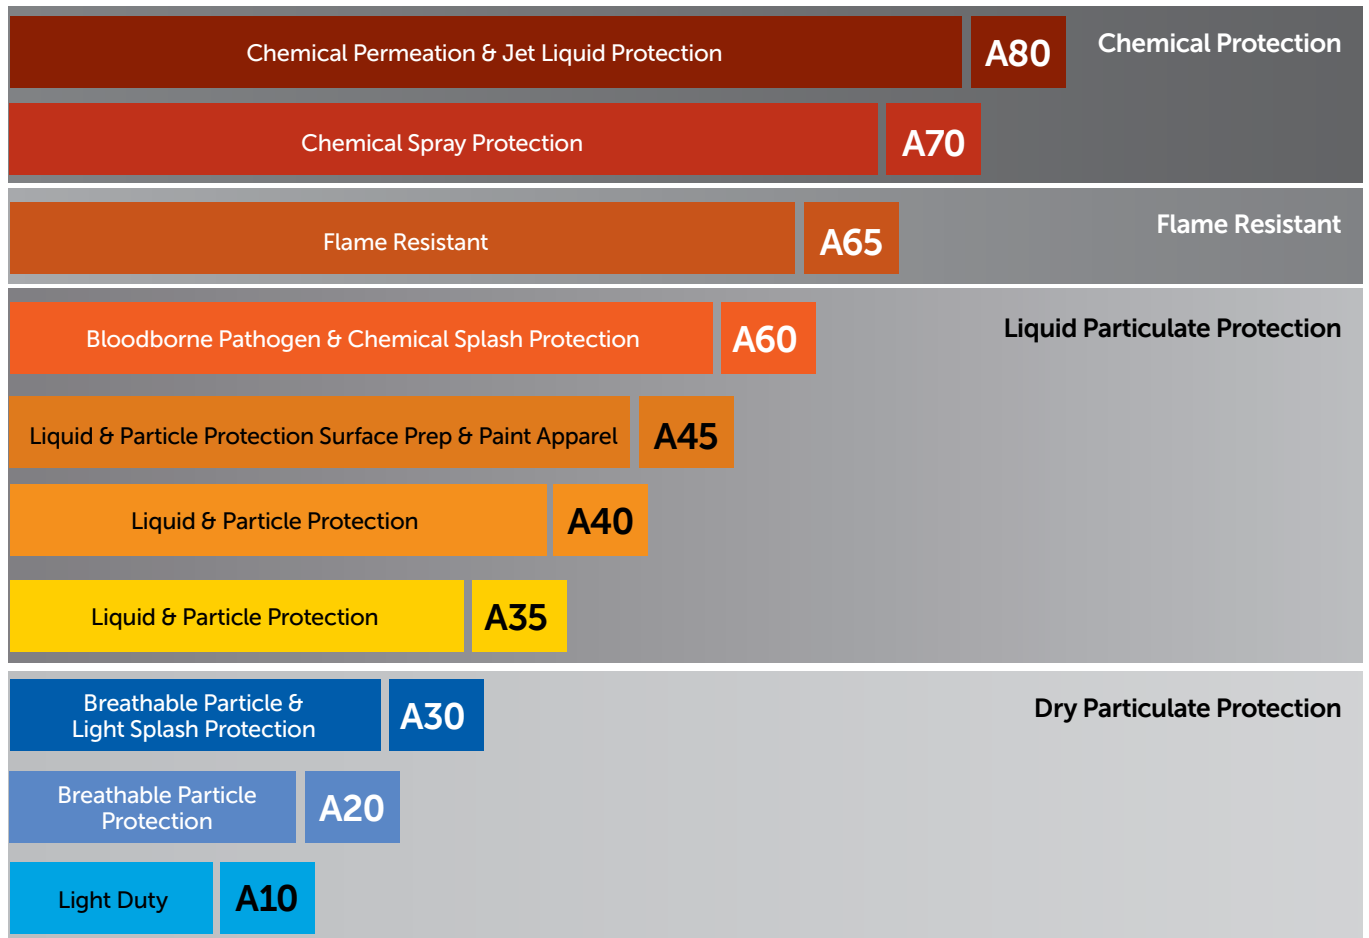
Chemical Permeation & Jet Liquid Protection A80 Chemical Protection

Chemical Spray Protection A70

Flame Resistant A65 Flame Resistant

Bloodborne Pathogen & Chemical Splash Protection A60 Liquid Particulate Protection

Liquid & Particle Protection Surface Prep & Paint Apparel A45

Liquid & Particle Protection A40

Liquid & Particle Protection A35

Breathable Particle & Light Splash Protection A30 Dry Particulate Protection

Breathable Particle Protection A20

Light Duty A10